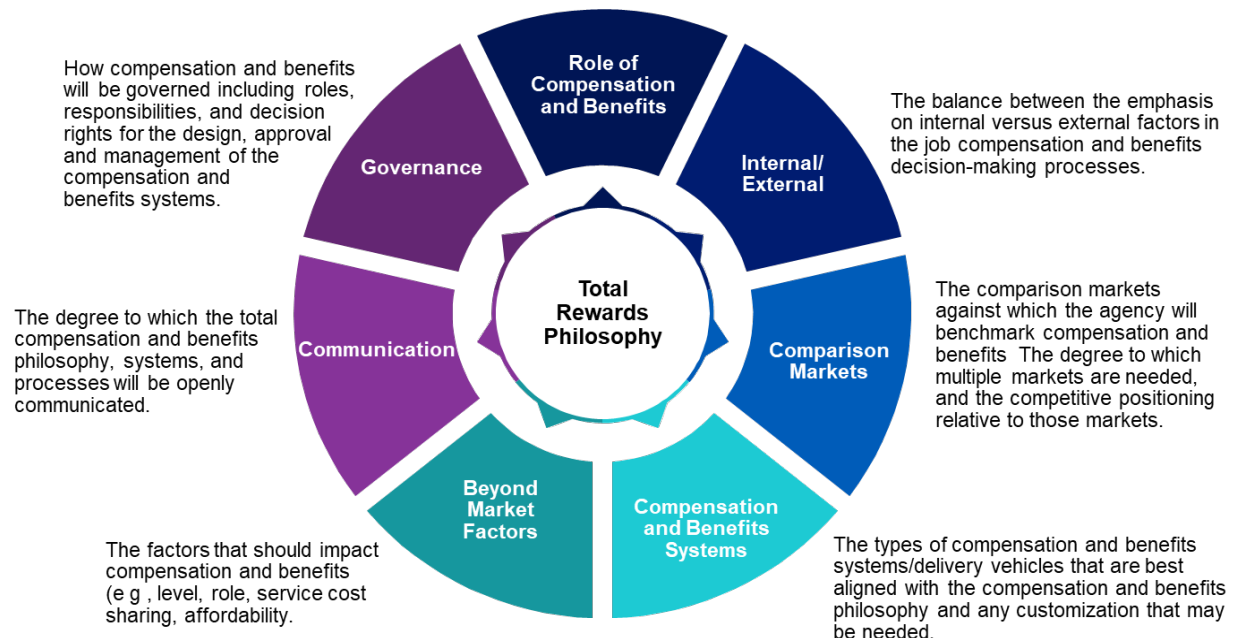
How compensation and benefits will be governed including roles, responsibilities, and decision rights for the design, approval and management of the compensation and benefits systems.

Role of Compensation and Benefits

The balance between the emphasis on internal versus external factors in the job compensation and benefits decision-making processes.

Governance

Internal/ External

Total Rewards Philosophy

The comparison markets against which the agency will benchmark compensation and benefits The degree to which multiple markets are needed, and the competitive positioning relative to those markets.

The degree to which the total compensation and benefits philosophy, systems, and processes will be openly communicated.

Communication

Comparison Markets

Beyond Market Factors

Compensation and Benefits Systems

The factors that should impact compensation and benefits (e g , level, role, service cost sharing, affordability.

The types of compensation and benefits systems/delivery vehicles that are best aligned with the compensation and benefits philosophy and any customization that may be needed.